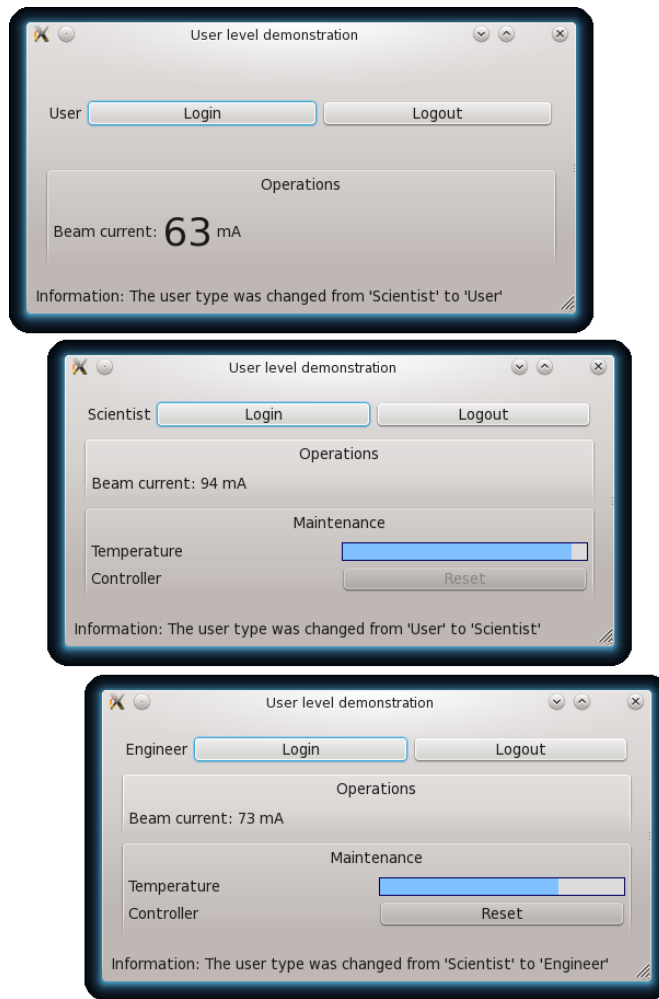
User level demonstration

User Login Logout

Operations

Beam current: 63 mA

Information: The user type was changed from 'Scientist' to 'User'

User level demonstration

Scientist Login Logout

Operations

Beam current: 94 mA

Maintenance

Temperature

Controller Reset

Information: The user type was changed from 'User' to 'Scientist'

User level demonstration

Engineer Login Logout

Operations

Beam current: 73 mA

Maintenance

Temperature

Controller Reset

Information: The user type was changed from 'Scientist' to 'Engineer'